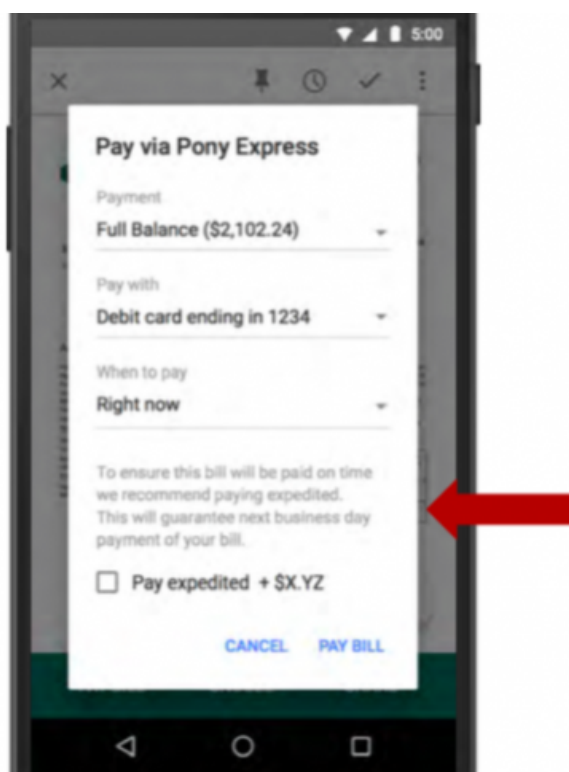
5:00

Pay via Pony Express

Payment
Full Balance ($2,102.24)

Pay with
Debit card ending in 1234

When to pay
Right now

To ensure this bill will be paid on time we recommend paying expedited. This will guarantee next business day payment of your bill.

Pay expedited + $X.YZ

CANCEL PAY BILL